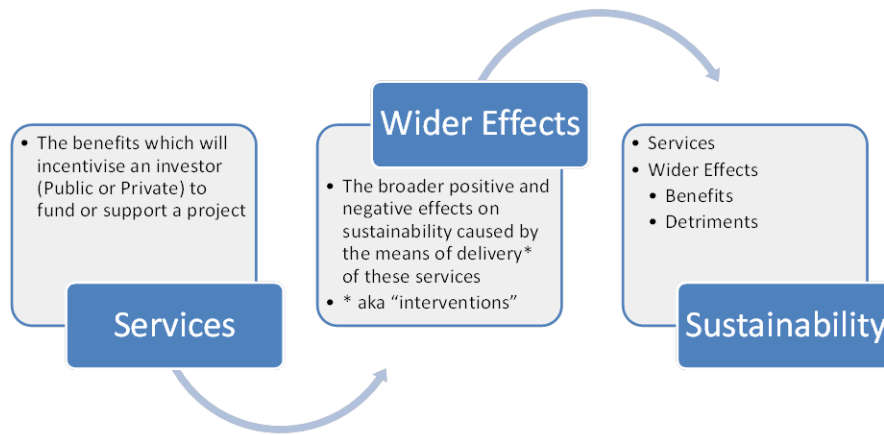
- The benefits which will incentivise an investor (Public or Private) to fund or support a project

Services

Wider Effects

- The broader positive and negative effects on sustainability caused by the means of delivery* of these services
- * aka "interventions"

- Services
- Wider Effects
  - Benefits
  - Detriments

Sustainability